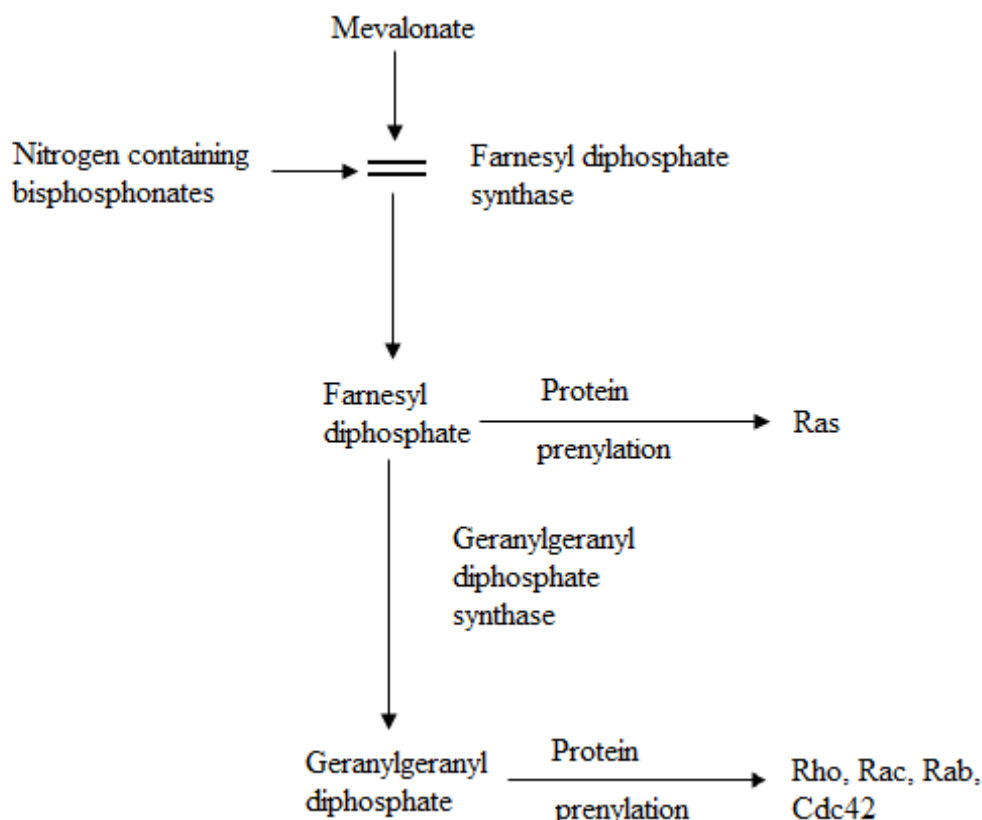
Mevalonate

Nitrogen containing bisphosphonates

Farnesyl diphosphate synthase

Farnesyl diphosphate

Protein prenylation

Ras

Geranylgeranyl diphosphate synthase

Geranylgeranyl diphosphate

Protein prenylation

Rho, Rac, Rab, Cdc42